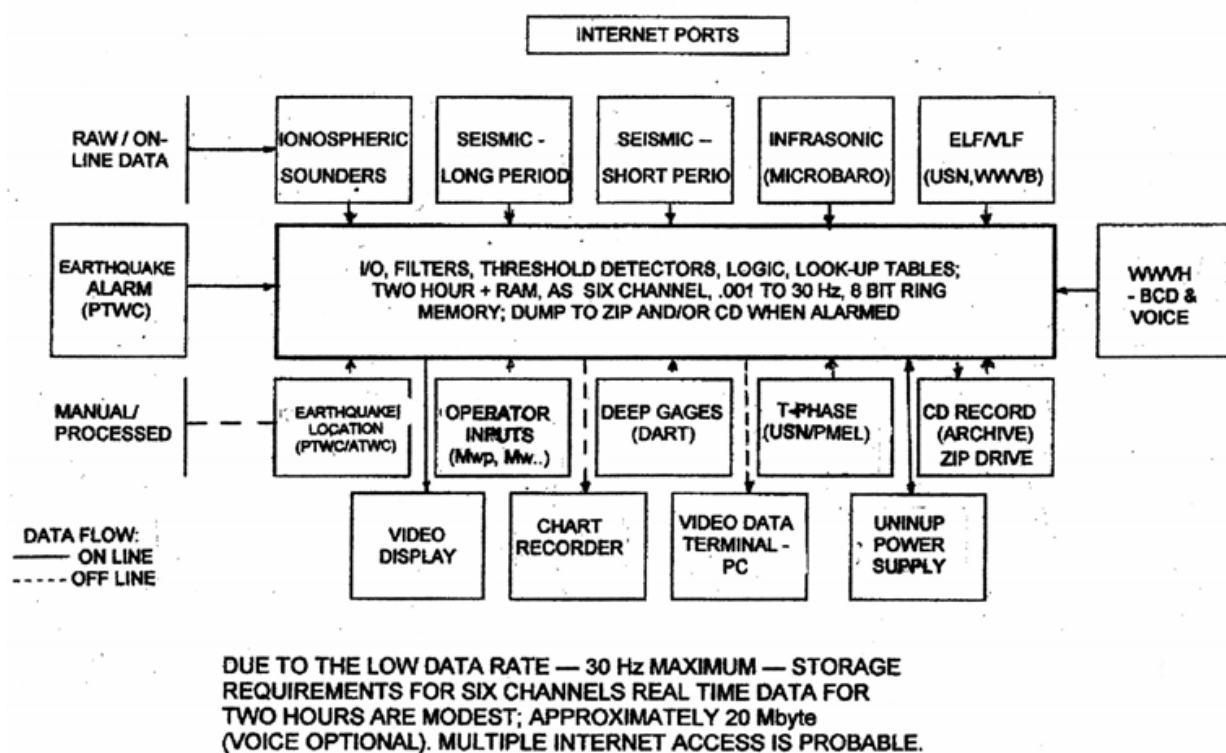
INTERNET PORTS

RAW / ON-LINE DATA

IONOSPHERIC SOUNDERS

SEISMIC - LONG PERIOD

SEISMIC -- SHORT PERIO

INFRASONIC (MICROBARO)

ELF/VLF (USN,WWVB)

EARTHQUAKE ALARM (PTWC)

I/O, FILTERS, THRESHOLD DETECTORS, LOGIC, LOOK-UP TABLES; TWO HOUR + RAM, AS SIX CHANNEL, .001 TO 30 Hz, 8 BIT RING MEMORY; DUMP TO ZIP AND/OR CD WHEN ALARMED

WWVH - BCD & VOICE

MANUAL/ PROCESSED

EARTHQUAKE LOCATION (PTWC/ATWC)

OPERATOR INPUTS (Mwp, Mw..)

DEEP GAGES (DART)

T-PHASE (USN/PMEL)

CD RECORD (ARCHIVE) ZIP DRIVE

DATA FLOW:
ON LINE
OFF LINE

VIDEO DISPLAY

CHART RECORDER

VIDEO DATA TERMINAL - PC

UNINUP POWER SUPPLY

DUE TO THE LOW DATA RATE — 30 Hz MAXIMUM — STORAGE REQUIREMENTS FOR SIX CHANNELS REAL TIME DATA FOR TWO HOURS ARE MODEST; APPROXIMATELY 20 Mbyte (VOICE OPTIONAL). MULTIPLE INTERNET ACCESS IS PROBABLE.